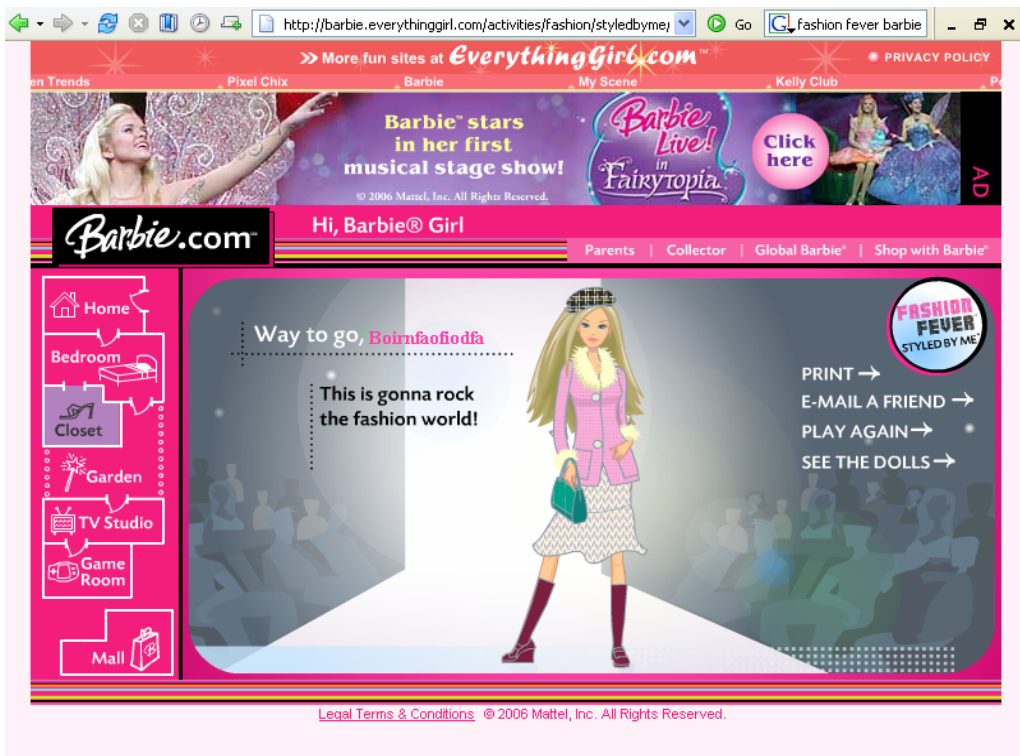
http://barbie.everythinggirl.com/activities/fashion/styledbyme/

Go

fashion fever barbie

>> More fun sites at EverythingGirl.com™

PRIVACY POLICY

en Trends Pixel Chix Barbie My Scene Kelly Club P

Barbie™ stars in her first musical stage show!

© 2006 Mattel, Inc. All Rights Reserved.

Barbie Live! in Fairytopia

Click here

AD

Barbie.com™

Hi, Barbie® Girl

Parents | Collector | Global Barbie® | Shop with Barbie®

Home

Bedroom

Closet

Garden

TV Studio

Game Room

Mall

Way to go, Boirnfaofiodfa

This is gonna rock the fashion world!

FASHION FEVER STYLED BY ME

PRINT →

E-MAIL A FRIEND →

PLAY AGAIN →

SEE THE DOLLS →

Legal Terms & Conditions © 2006 Mattel, Inc. All Rights Reserved.